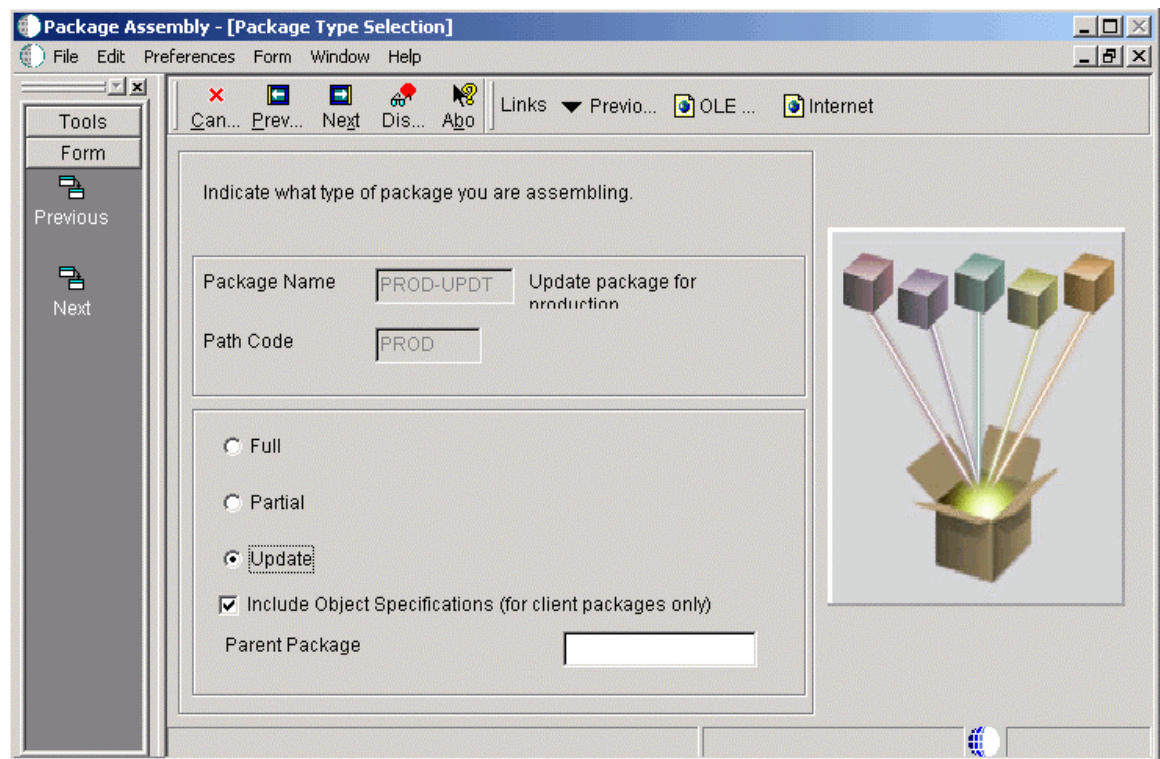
Package Assembly - [Package Type Selection]

File Edit Preferences Form Window Help

Tools
Form
Previous
Next

Can... Prev... Next Dis... Abo Links Previo... OLE ... Internet

Indicate what type of package you are assembling.

Package Name PROD-UPDT Update package for production

Path Code PROD

Full

Partial

Update

Include Object Specifications (for client packages only)

Parent Package